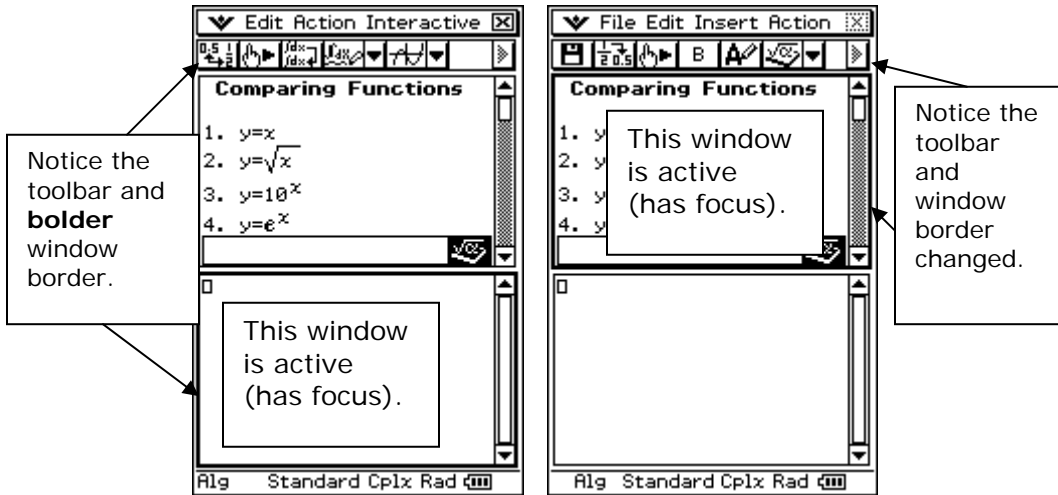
Edit Action Interactive

Comparing Functions

1. $y=x$
2. $y=\sqrt{x}$
3. $y=10^x$
4. $y=e^x$

Notice the toolbar and **bolder** window border.

This window is active (has focus).

Alg Standard Cplx Rad

File Edit Insert Action

B

Comparing Functions

1. y
2. y
3. y
4. y

This window is active (has focus).

Notice the toolbar and window border changed.

Alg Standard Cplx Rad